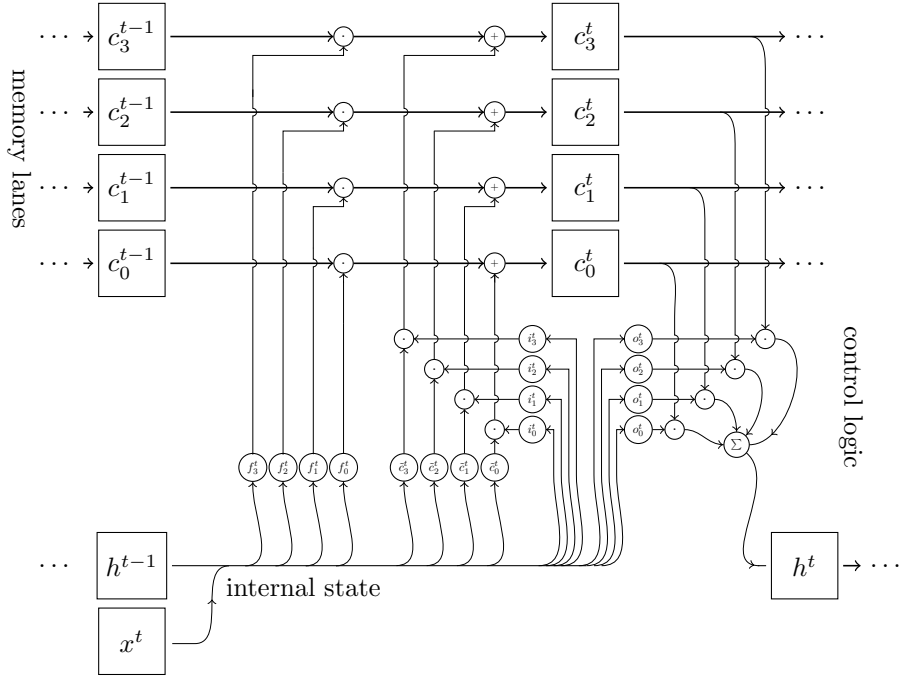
memory lanes

$\cdots$ $c_3^{t-1}$ $\cdot$ $+$ $c_3^t$ $\cdots$

$\cdots$ $c_2^{t-1}$ $\cdot$ $+$ $c_2^t$ $\cdots$

$\cdots$ $c_1^{t-1}$ $\cdot$ $+$ $c_1^t$ $\cdots$

$\cdots$ $c_0^{t-1}$ $\cdot$ $+$ $c_0^t$ $\cdots$

control logic

$\cdot$ $i_3^t$ $o_3^t$ $\cdot$

$\cdot$ $i_2^t$ $o_2^t$ $\cdot$

$\cdot$ $i_1^t$ $o_1^t$ $\cdot$

$\cdot$ $i_0^t$ $o_0^t$ $\cdot$ $\Sigma$

$f_3^t$ $f_2^t$ $f_1^t$ $f_0^t$ $\tilde{c}_3^t$ $\tilde{c}_2^t$ $\tilde{c}_1^t$ $\tilde{c}_0^t$

$\cdots$ $h^{t-1}$ $h^t$ $\cdots$

internal state

$x^t$